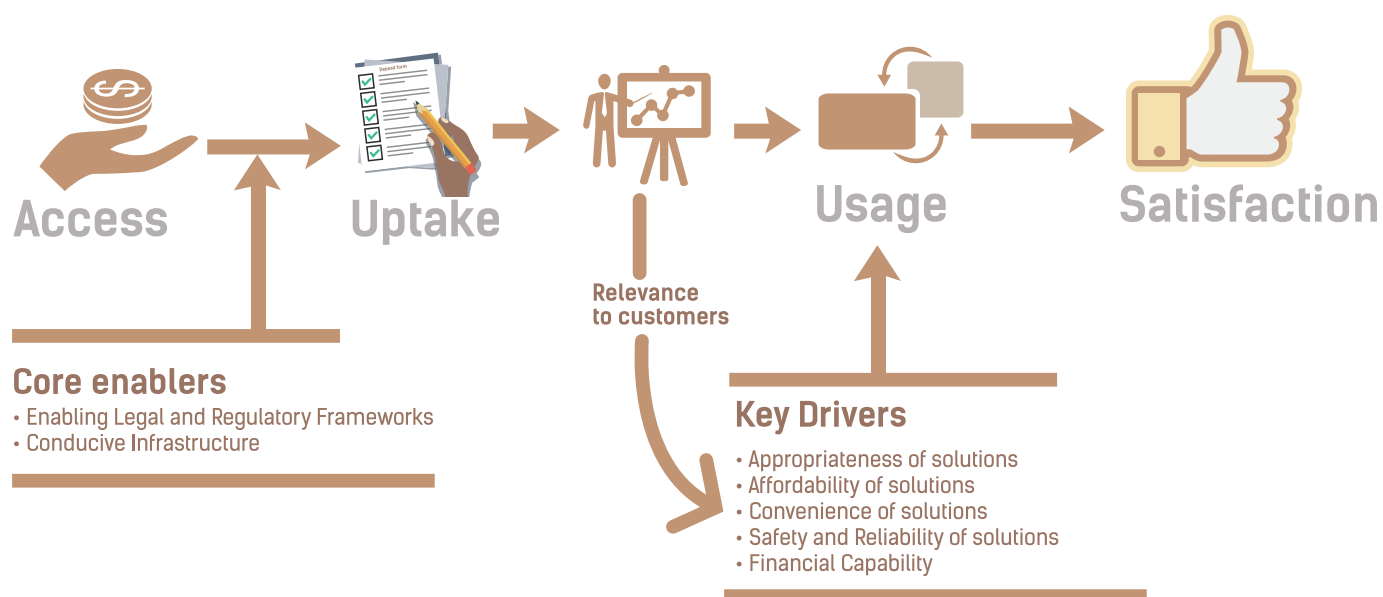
Deposit form

Access

Uptake

Usage

Satisfaction

Relevance to customers

Core enablers
• Enabling Legal and Regulatory Frameworks
• Conducive Infrastructure

Key Drivers
• Appropriateness of solutions
• Affordability of solutions
• Convenience of solutions
• Safety and Reliability of solutions
• Financial Capability